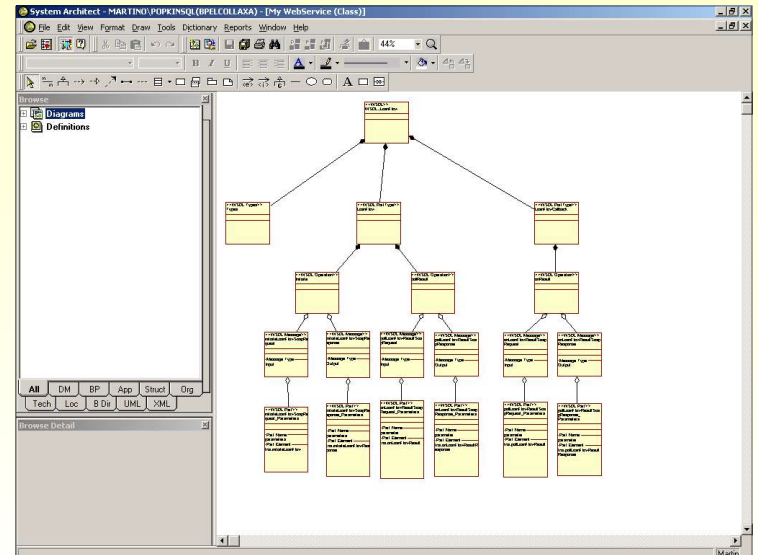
System Architect - MARTINO\POPKINSQL(BPELCOLLAXA) - [My WebService (Class)]

File Edit View Format Draw Tools Dictionary Reports Window Help

44%

Browse

Diagrams

Definitions

All DM BP App Struct Org

Tech Loc B Dir UML XML

Browse Detail

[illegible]

Martin